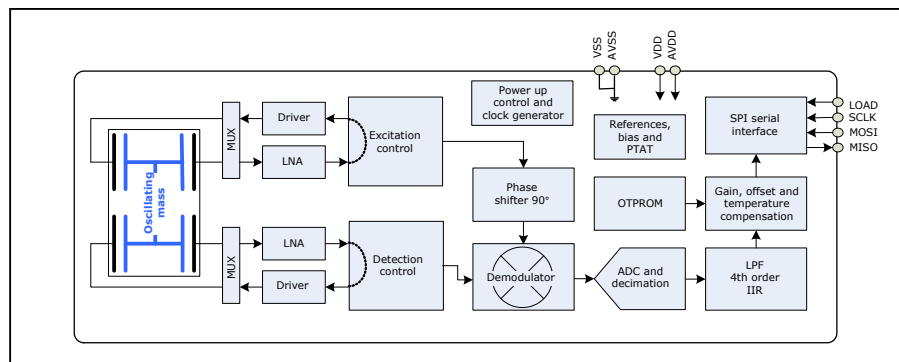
VSS
AVSS
VDD
AVDD

Power up control and clock generator

Driver
LNA
MUX
Excitation control

References, bias and PTAT

SPI serial interface

LOAD
SCLK
MOSI
MISO

Oscillating mass

Phase shifter 90°

OTPROM

Gain, offset and temperature compensation

MUX
LNA
Driver
Detection control

Demodulator

ADC and decimation

LPF 4th order IIR